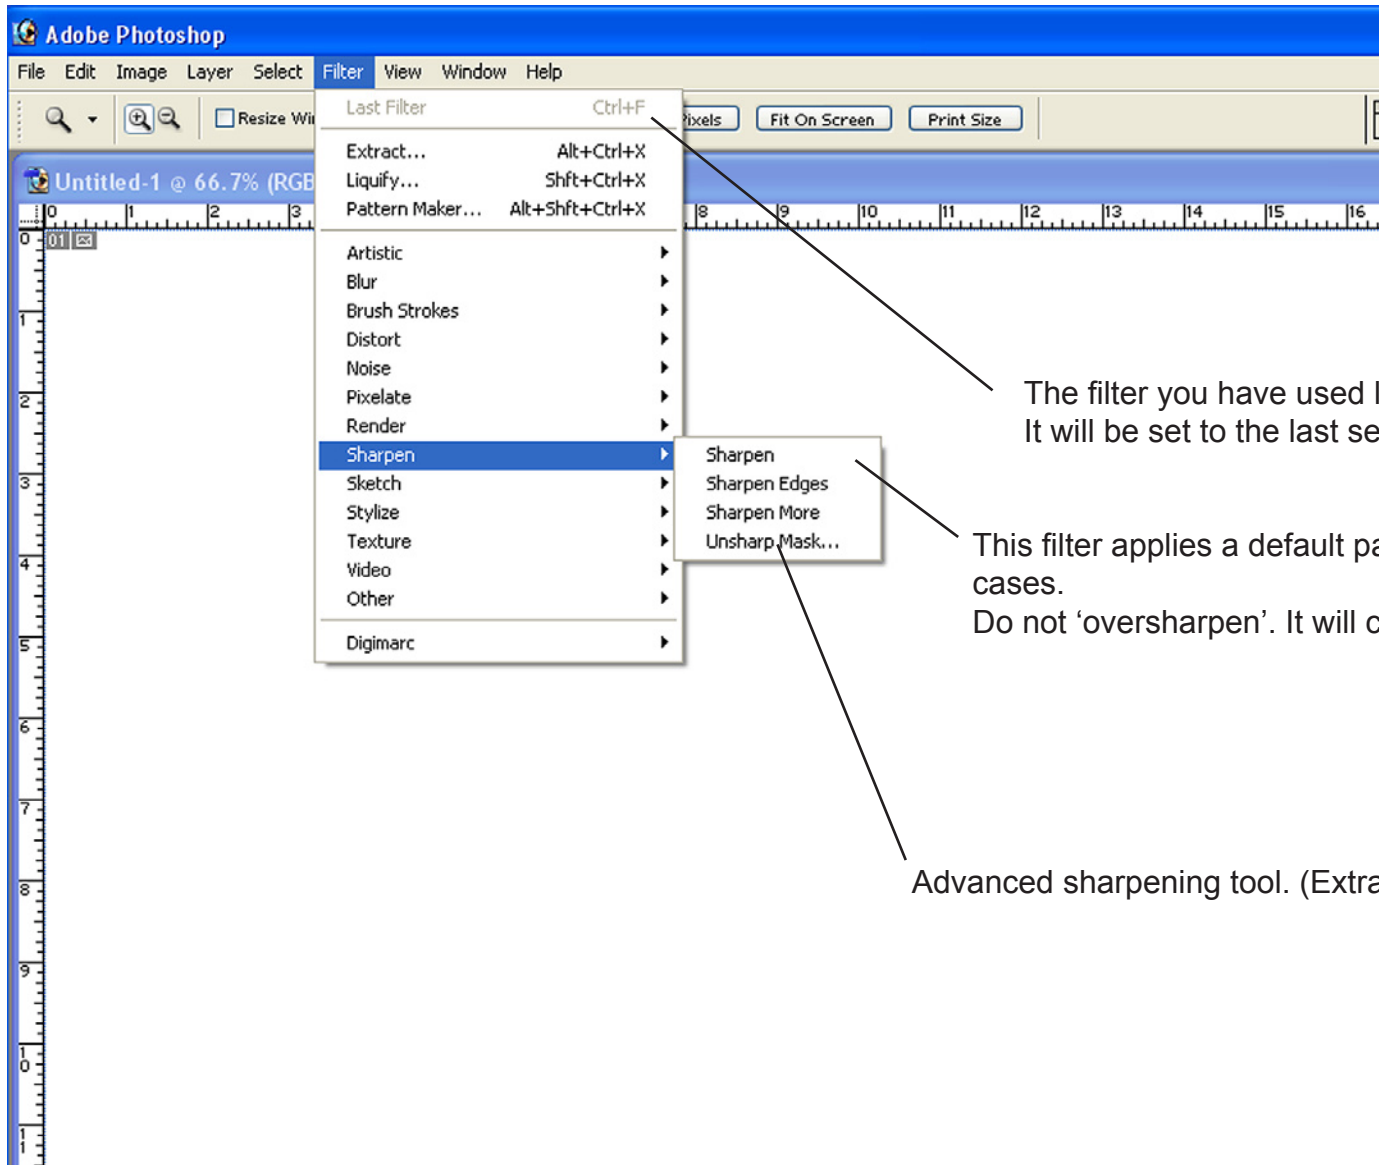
Adobe Photoshop

File Edit Image Layer Select Filter View Window Help

Resize Wi

Pixels Fit On Screen Print Size

Untitled-1 @ 66.7% (RGB

Last Filter Ctrl+F
Extract... Alt+Ctrl+X
Liquify... Shft+Ctrl+X
Pattern Maker... Alt+Shft+Ctrl+X
Artistic
Blur
Brush Strokes
Distort
Noise
Pixelate
Render
Sharpen
Sketch
Stylize
Texture
Video
Other
Digimarc

Sharpen
Sharpen Edges
Sharpen More
Unsharp Mask...

0 1 2 3 8 9 10 11 12 13 14 15 16

0 1 2 3 4 5 6 7 8 9 10 11

The filter you have used l
It will be set to the last se

This filter applies a default pa
cases.
Do not ‘oversharpen’. It will c

Advanced sharpening tool. (Extra